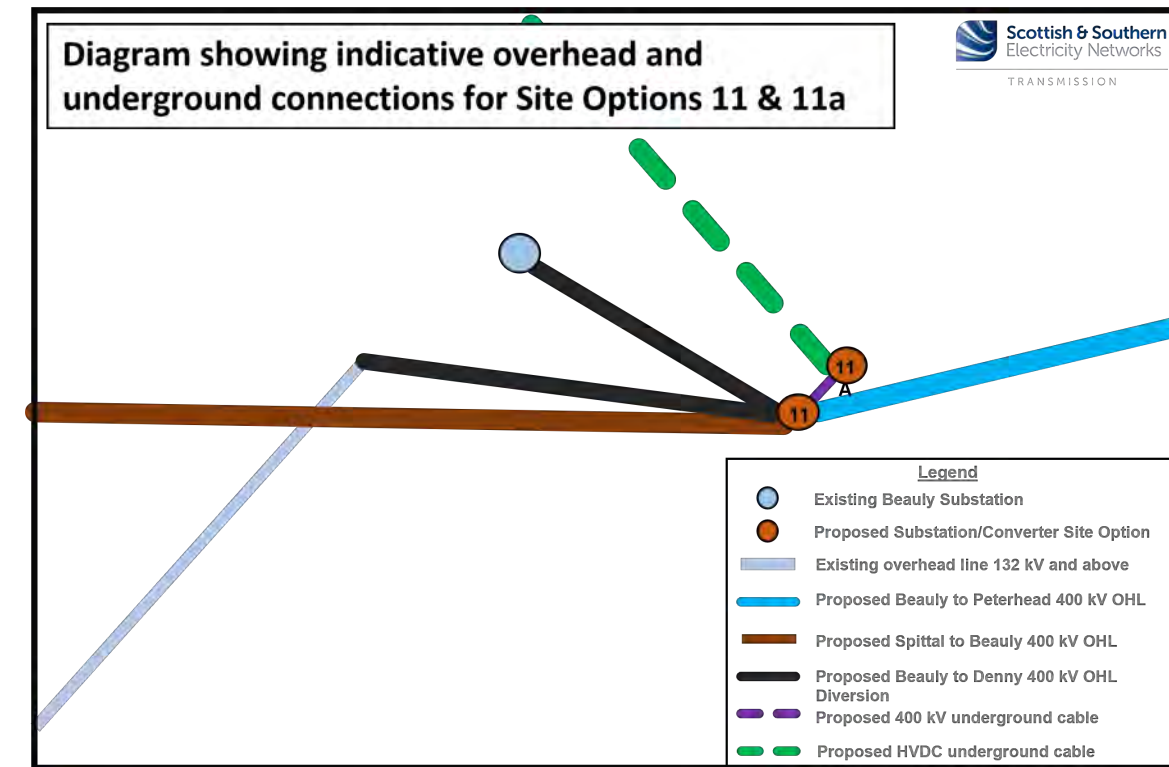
Diagram showing indicative overhead and underground connections for Site Options 11 & 11a

Scottish & Southern Electricity Networks
TRANSMISSION

11
A
11

Legend
Existing Beauly Substation
Proposed Substation/Converter Site Option
Existing overhead line 132 kV and above
Proposed Beauly to Peterhead 400 kV OHL
Proposed Spittal to Beauly 400 kV OHL
Proposed Beauly to Denny 400 kV OHL Diversion
Proposed 400 kV underground cable
Proposed HVDC underground cable